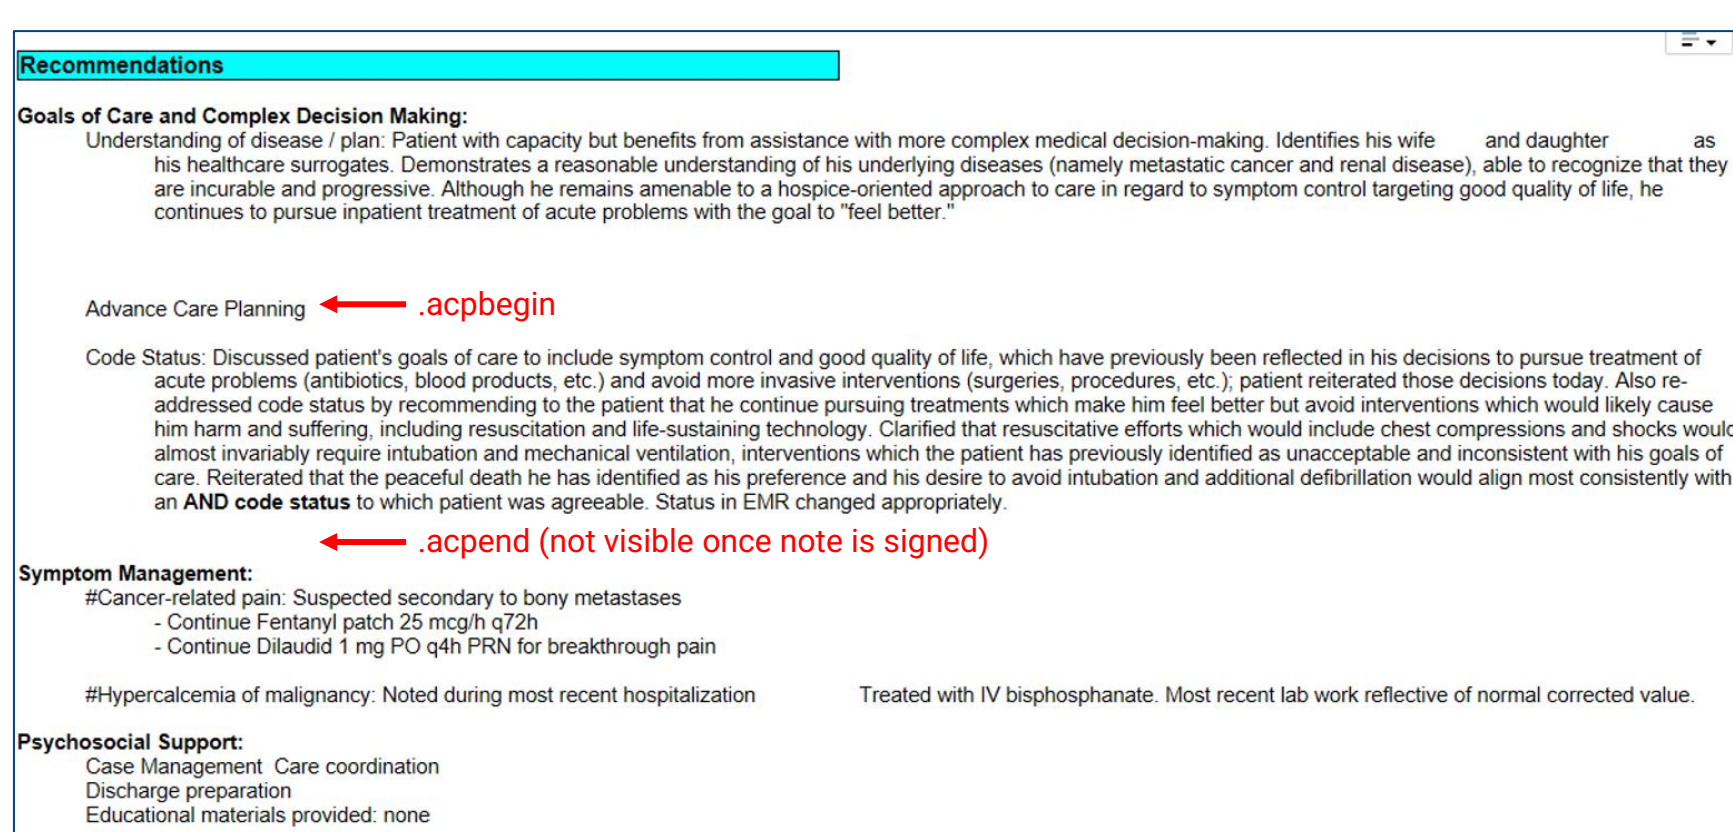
Recommendations

Goals of Care and Complex Decision Making:

Understanding of disease / plan: Patient with capacity but benefits from assistance with more complex medical decision-making. Identifies his wife and daughter as his healthcare surrogates. Demonstrates a reasonable understanding of his underlying diseases (namely metastatic cancer and renal disease), able to recognize that they are incurable and progressive. Although he remains amenable to a hospice-oriented approach to care in regard to symptom control targeting good quality of life, he continues to pursue inpatient treatment of acute problems with the goal to "feel better."

Advance Care Planning .acpbegin

Code Status: Discussed patient's goals of care to include symptom control and good quality of life, which have previously been reflected in his decisions to pursue treatment of acute problems (antibiotics, blood products, etc.) and avoid more invasive interventions (surgeries, procedures, etc.); patient reiterated those decisions today. Also re-addressed code status by recommending to the patient that he continue pursuing treatments which make him feel better but avoid interventions which would likely cause him harm and suffering, including resuscitation and life-sustaining technology. Clarified that resuscitative efforts which would include chest compressions and shocks would almost invariably require intubation and mechanical ventilation, interventions which the patient has previously identified as unacceptable and inconsistent with his goals of care. Reiterated that the peaceful death he has identified as his preference and his desire to avoid intubation and additional defibrillation would align most consistently with an **AND code status** to which patient was agreeable. Status in EMR changed appropriately.

.acpend (not visible once note is signed)

Symptom Management:

#Cancer-related pain: Suspected secondary to bony metastases

- Continue Fentanyl patch 25 mcg/h q72h
- Continue Dilaudid 1 mg PO q4h PRN for breakthrough pain

#Hypercalcemia of malignancy: Noted during most recent hospitalization Treated with IV bisphosphanate. Most recent lab work reflective of normal corrected value.

Psychosocial Support:

Case Management Care coordination
Discharge preparation
Educational materials provided: none